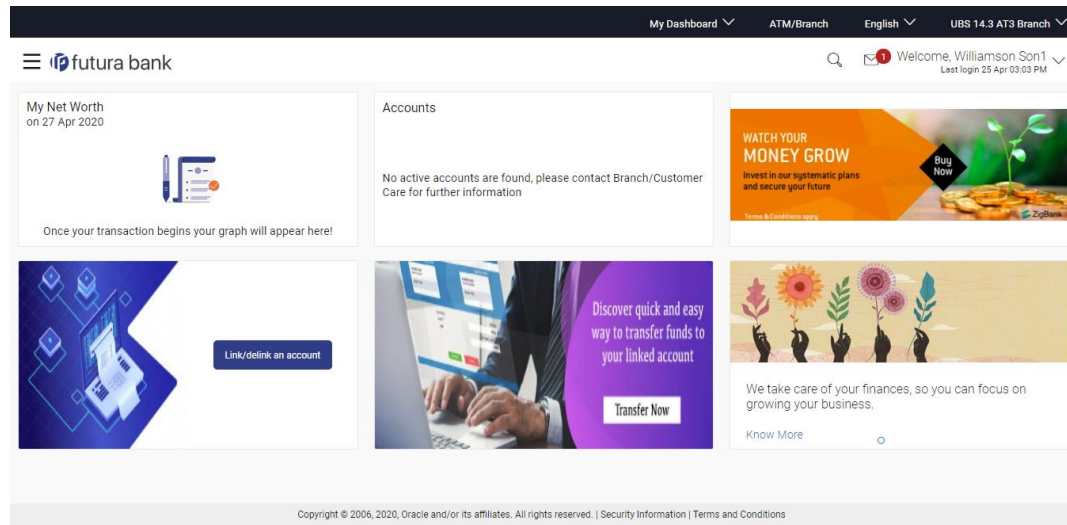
My Dashboard ATM/Branch English UBS 14.3 AT3 Branch

futura bank

1 Welcome, Williamson Son1
Last login 25 Apr 03:03 PM

My Net Worth
on 27 Apr 2020

Once your transaction begins your graph will appear here!

Accounts

No active accounts are found, please contact Branch/Customer Care for further information

WATCH YOUR
MONEY GROW
Invest in our systematic plans and secure your future

Buy Now

Terms & Conditions apply

ZigBank

Link/delink an account

Discover quick and easy way to transfer funds to your linked account

Transfer Now

We take care of your finances, so you can focus on growing your business.

Know More

Copyright © 2006, 2020, Oracle and/or its affiliates. All rights reserved. | Security Information | Terms and Conditions